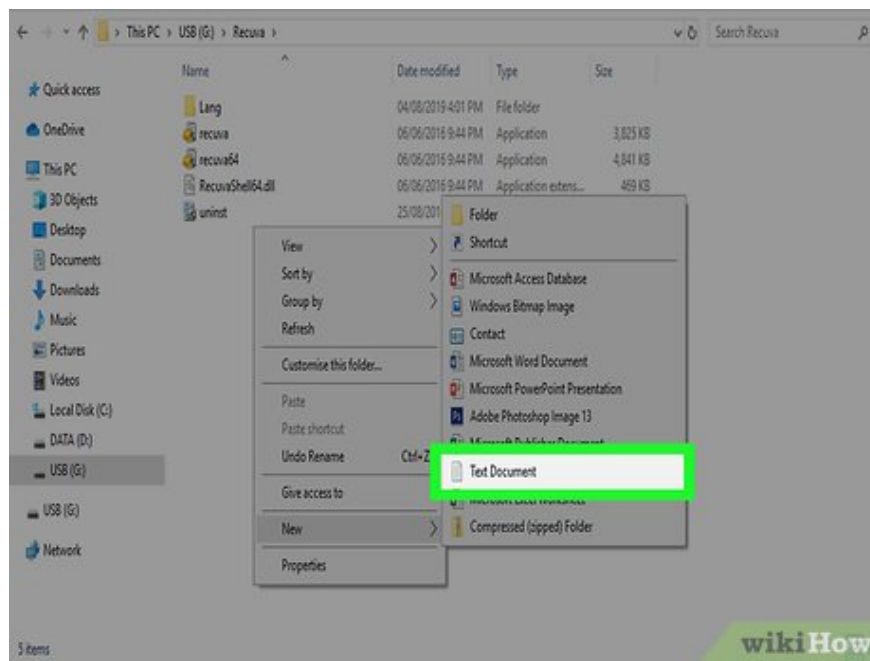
This PC > USB (G:) > Recuva >

Search Recuva

Quick access
OneDrive
This PC
3D Objects
Desktop
Documents
Downloads
Music
Pictures
Videos
Local Disk (C:)
DATA (D:)
USB (G:)
USB (G:)
Network

| Name | Date modified | Type | Size |
|---|---|---|---|
| Lang | 04/08/2019 4:01 PM | File folder | |
| recuva | 06/06/2016 9:44 PM | Application | 3,825 KB |
| recuva64 | 06/06/2016 9:44 PM | Application | 4,841 KB |
| RecuvaShell64.dll | 06/06/2016 9:44 PM | Application extens... | 469 KB |
| uninst | 25/08/201 | | |

View
Sort by
Group by
Refresh
Customise this folder...
Paste
Paste shortcut
Undo Rename Ctrl+Z
Give access to
New
Properties

Folder
Shortcut
Microsoft Access Database
Windows Bitmap Image
Contact
Microsoft Word Document
Microsoft PowerPoint Presentation
Adobe Photoshop Image 13
Microsoft Publisher Document
Text Document
Microsoft Excel Worksheet
Compressed (zipped) Folder

5 items

wikiHow